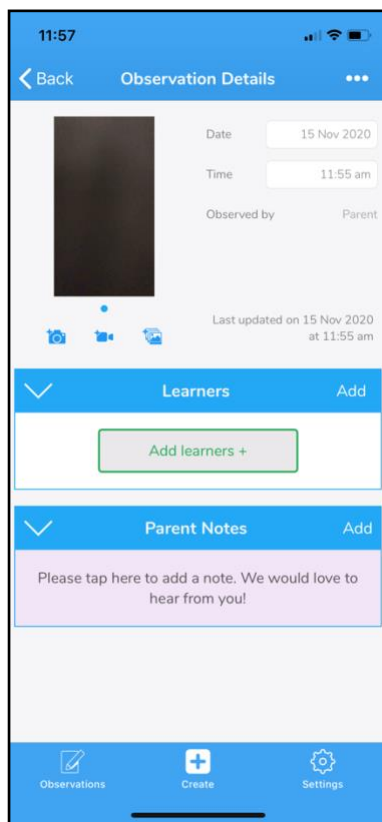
11:57

Back

Observation Details

•••

Date 15 Nov 2020

Time 11:55 am

Observed by Parent

Last updated on 15 Nov 2020 at 11:55 am

Learners

Add

Add learners +

Parent Notes

Add

Please tap here to add a note. We would love to hear from you!

Observations

Create

Settings